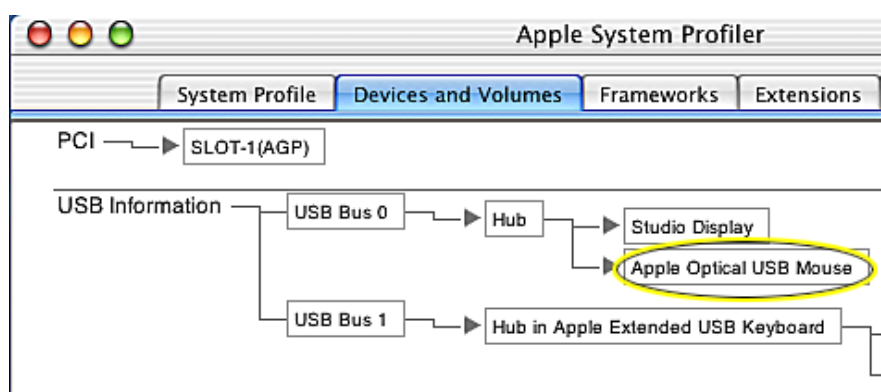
Apple System Profiler

System Profile | Devices and Volumes | Frameworks | Extensions

PCI
SLOT-1(AGP)

USB Information
USB Bus 0
Hub
Studio Display
Apple Optical USB Mouse
USB Bus 1
Hub in Apple Extended USB Keyboard